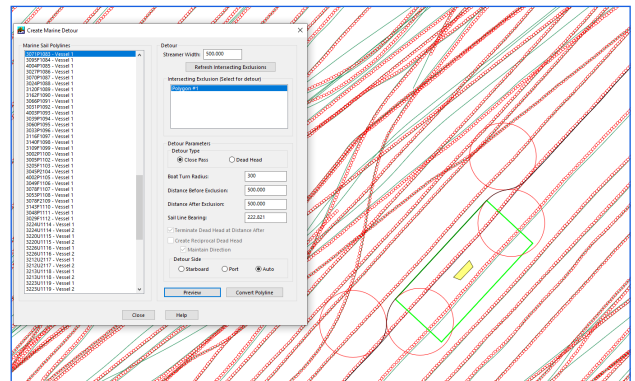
Create Marine Detour

Marine Sail Polylines
3011P1003 - Vessel 1
3095P1084 - Vessel 1
4004P1005 - Vessel 1
3027P1086 - Vessel 1
3070P1087 - Vessel 1
3034P1088 - Vessel 1
3120P1089 - Vessel 1
3162P1090 - Vessel 1
3066P1091 - Vessel 1
3031P1092 - Vessel 1
4003P1093 - Vessel 1
3029P1094 - Vessel 1
3005P1095 - Vessel 1
3033P1096 - Vessel 1
3116P1097 - Vessel 1
3140P1098 - Vessel 1
3159P1099 - Vessel 1
3002P1100 - Vessel 1
3085P1102 - Vessel 1
3205P1103 - Vessel 1
3045P2104 - Vessel 1
4002P2105 - Vessel 1
3049P1106 - Vessel 1
3078P1107 - Vessel 1
3053P1108 - Vessel 1
3078P2109 - Vessel 1
3143P1110 - Vessel 1
3048P1111 - Vessel 1
3229P1112 - Vessel 1
3224U1113 - Vessel 1
3224U1114 - Vessel 2
3220U1114 - Vessel 1
3220U1115 - Vessel 2
3226U1116 - Vessel 1
3226U1116 - Vessel 2
3212U2117 - Vessel 1
3212U2117 - Vessel 2
3213U1118 - Vessel 1
3213U1118 - Vessel 2
3223U1119 - Vessel 1
3223U1119 - Vessel 2

Detour
Streamer Width: 500.000
Refresh Intersecting Exclusions
Intersecting Exclusion (Select for detour)
Polygon #1

Detour Parameters
Detour Type
Close Pass
Dead Head
Boat Turn Radius: 300
Distance Before Exclusion: 500.000
Distance After Exclusion: 500.000
Sail Line Bearing: 222.821
Terminate Dead Head at Distance After
Create Reciprocal Dead Head
Maintain Direction
Detour Side
Starboard
Port
Auto

Preview
Convert Polyline

Close
Help